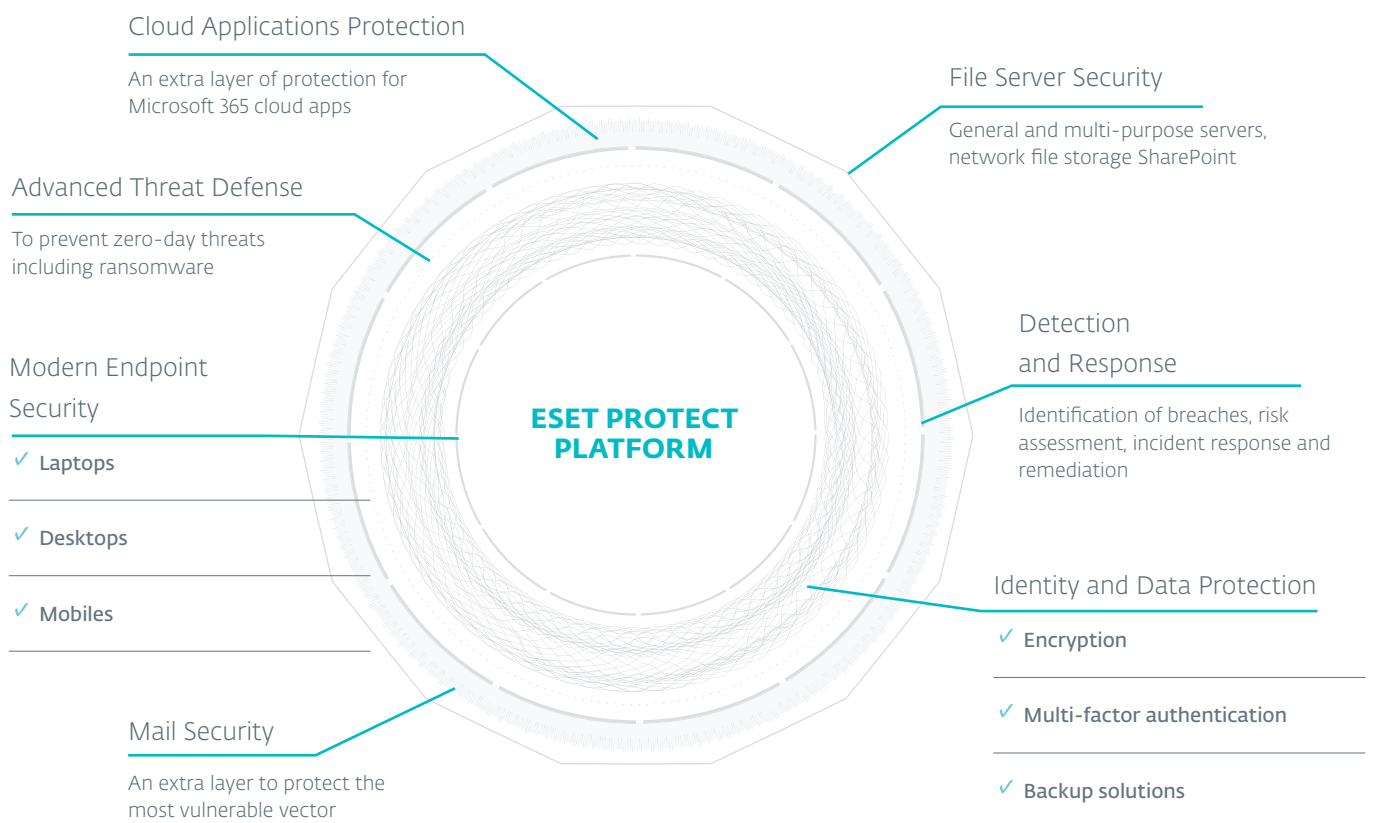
Cloud Applications Protection

An extra layer of protection for Microsoft 365 cloud apps

File Server Security

General and multi-purpose servers, network file storage SharePoint

Advanced Threat Defense

To prevent zero-day threats including ransomware

Detection and Response

Identification of breaches, risk assessment, incident response and remediation

Modern Endpoint Security

✓ Laptops

✓ Desktops

✓ Mobiles

ESET PROTECT PLATFORM

Identity and Data Protection

✓ Encryption

✓ Multi-factor authentication

✓ Backup solutions

Mail Security

An extra layer to protect the most vulnerable vector